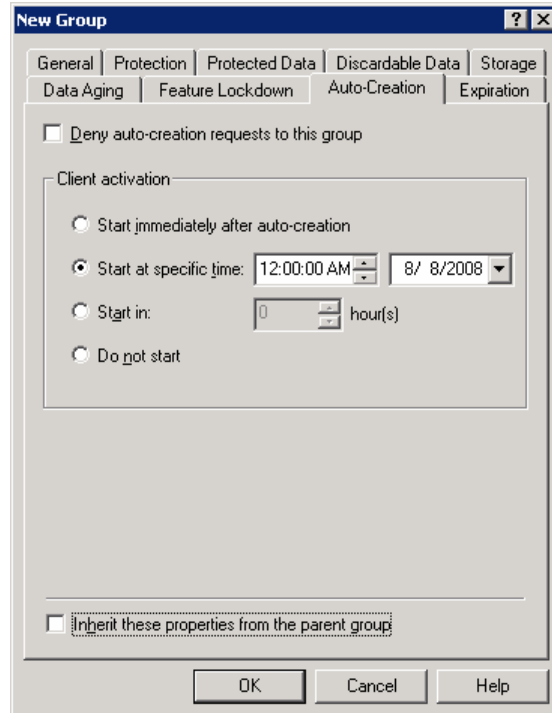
New Group

? X

General | Protection | Protected Data | Discardable Data | Storage
Data Aging | Feature Lockdown | Auto-Creation | Expiration

Deny auto-creation requests to this group

Client activation

Start immediately after auto-creation

Start at specific time: 12:00:00 AM 8/ 8/2008

Start in: 0 hour(s)

Do not start

Inherit these properties from the parent group

OK

Cancel

Help